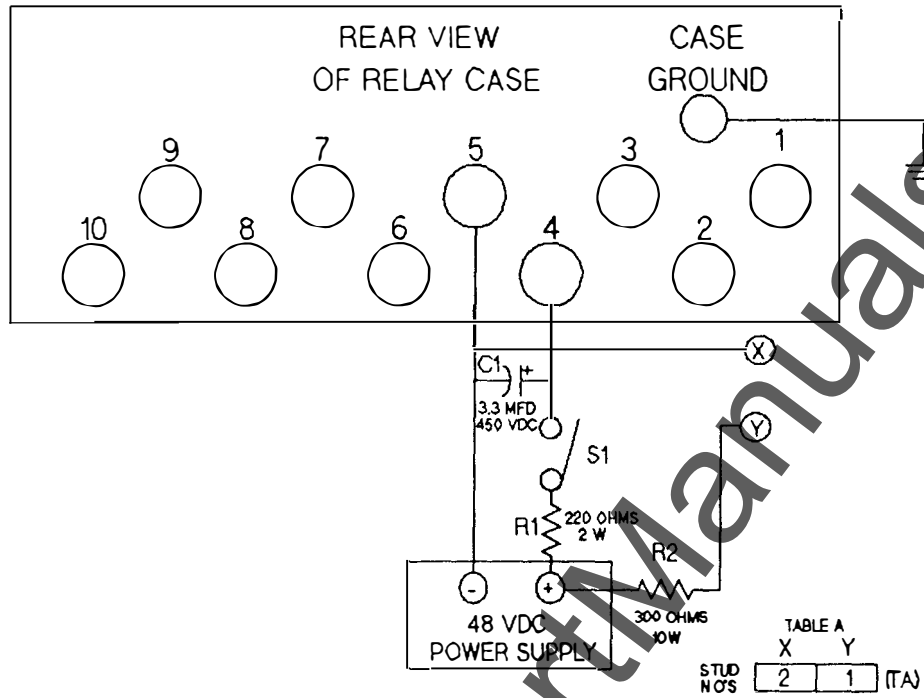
REAR VIEW OF RELAY CASE

CASE GROUND

9 7 5 3 1

10 8 6 4 2

X

C1 +

3.3 MFD 450 VDC

Y

S1

R1 220 OHMS 2 W

R2

- +

300 OHMS 10W

48 VDC POWER SUPPLY

TABLE A

| | X | Y | |
|---|---|---|---|
| STUD NO'S | 2 | 1 | (TA) |